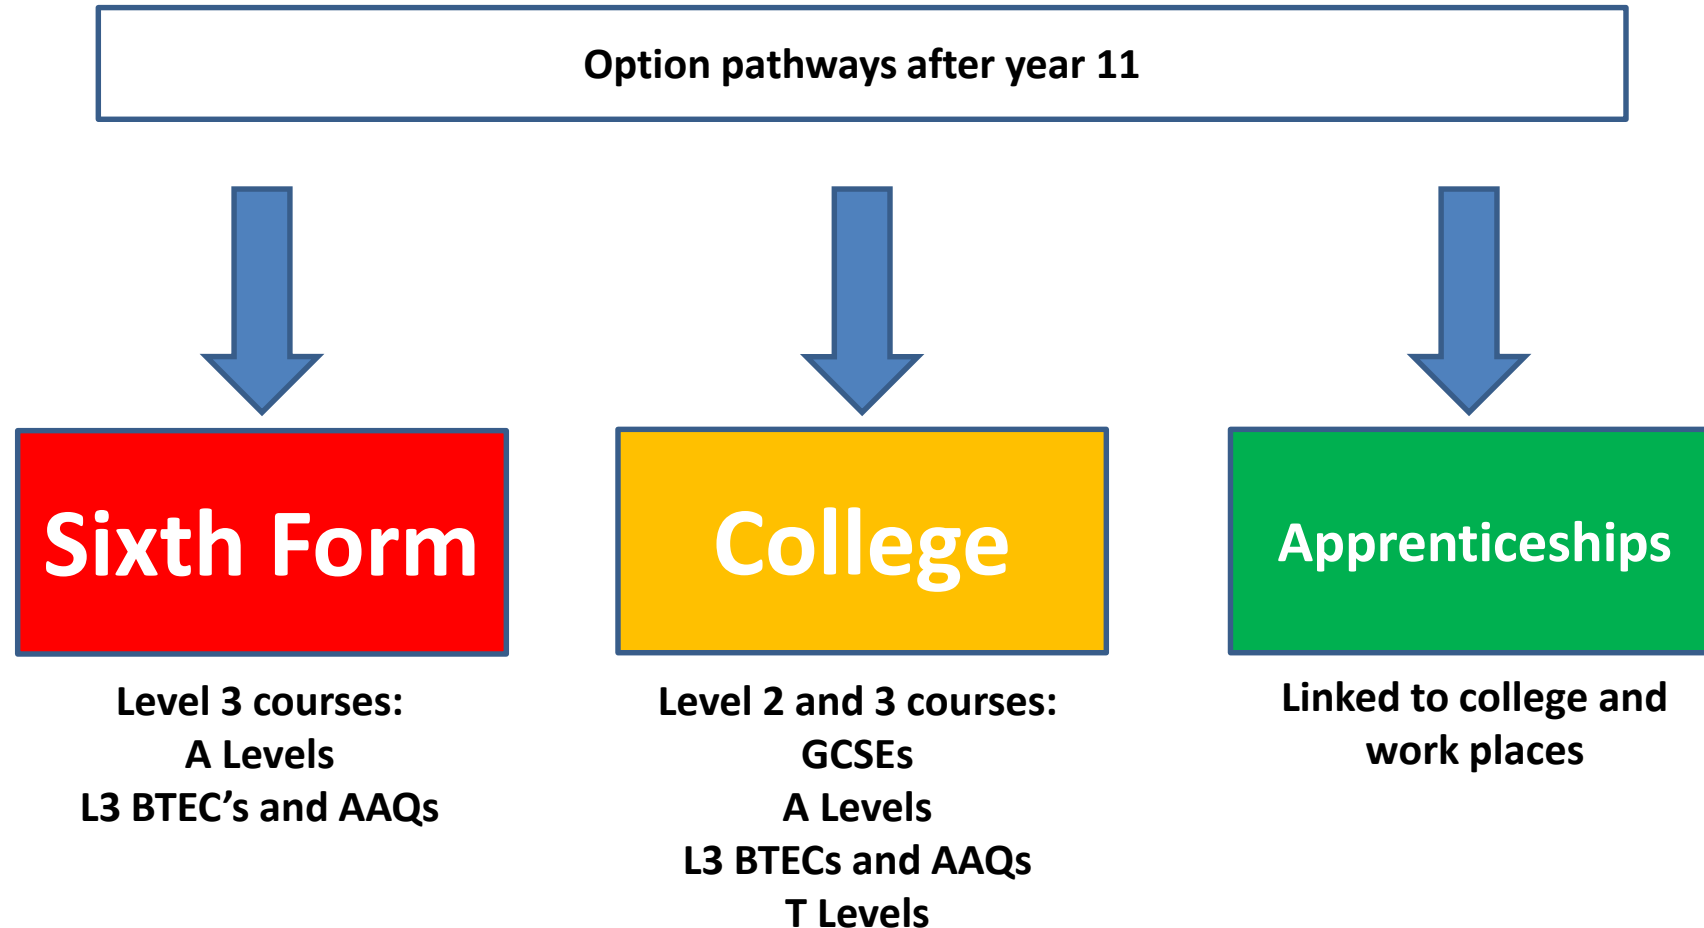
Option pathways after year 11

Sixth Form

College

Apprenticeships

Level 3 courses:
A Levels
L3 BTEC’s and AAQs

Level 2 and 3 courses:
GCSEs
A Levels
L3 BTECs and AAQs
T Levels

Linked to college and work places